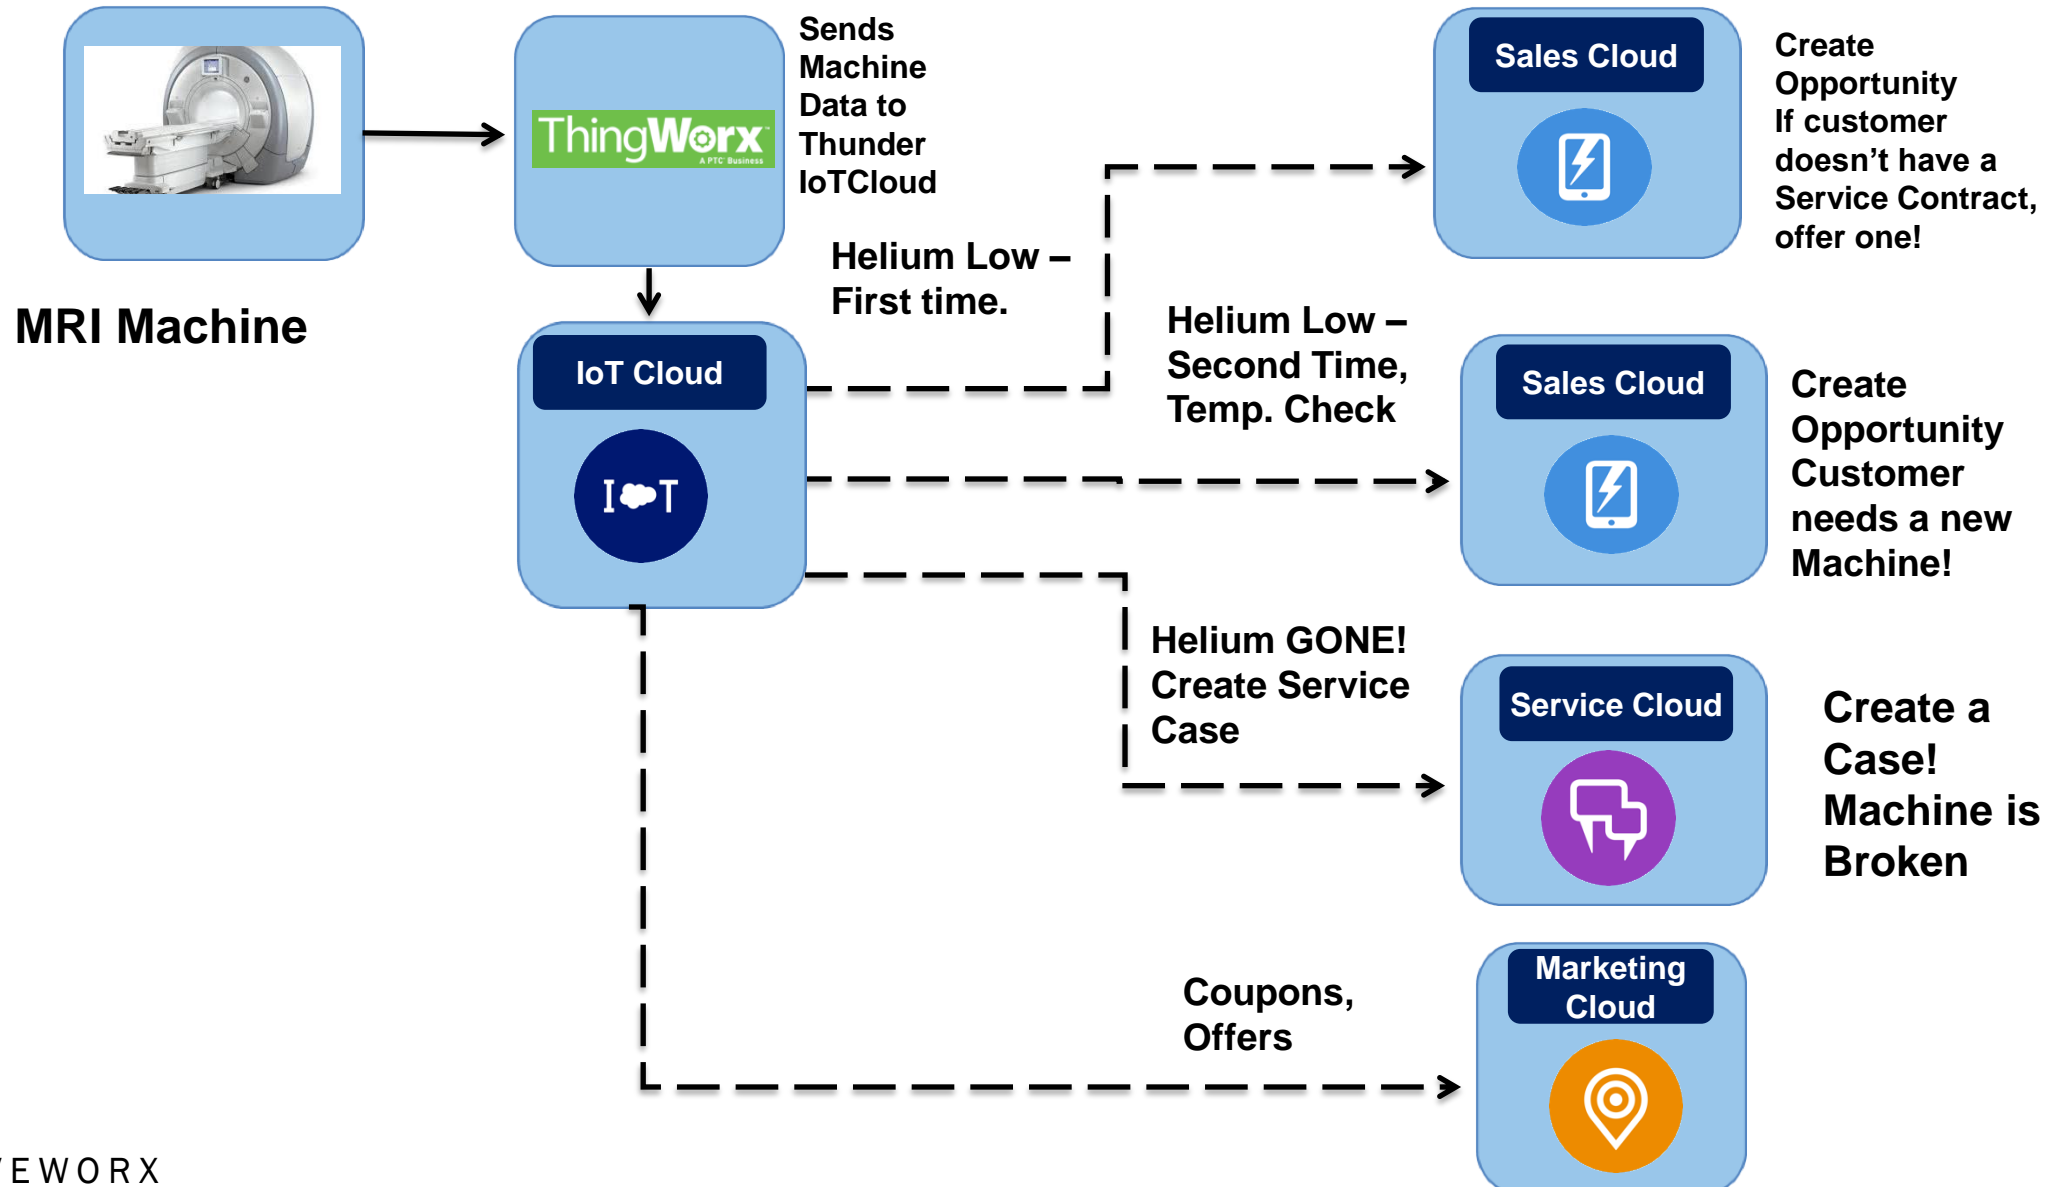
ThingWorx
A PTC Business

Sends Machine Data to Thunder IoTCloud

MRI Machine

IoT Cloud

IoT

Helium Low – First time.

Sales Cloud

Create Opportunity If customer doesn't have a Service Contract, offer one!

Helium Low – Second Time, Temp. Check

Sales Cloud

Create Opportunity Customer needs a new Machine!

Helium GONE! Create Service Case

Service Cloud

Create a Case! Machine is Broken

Coupons, Offers

Marketing Cloud

'EWORX